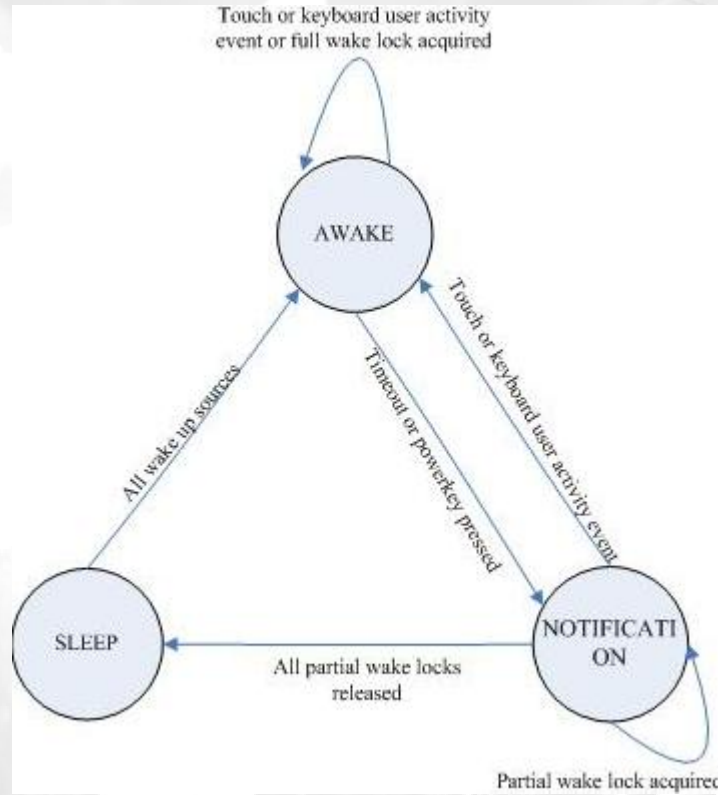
Touch or keyboard user activity event or full wake lock acquired

AWAKE

All wake up sources

Timeout or powerkey pressed

Touch or keyboard user activity event

SLEEP

All partial wake locks released

NOTIFICATI ON

Partial wake lock acquirec